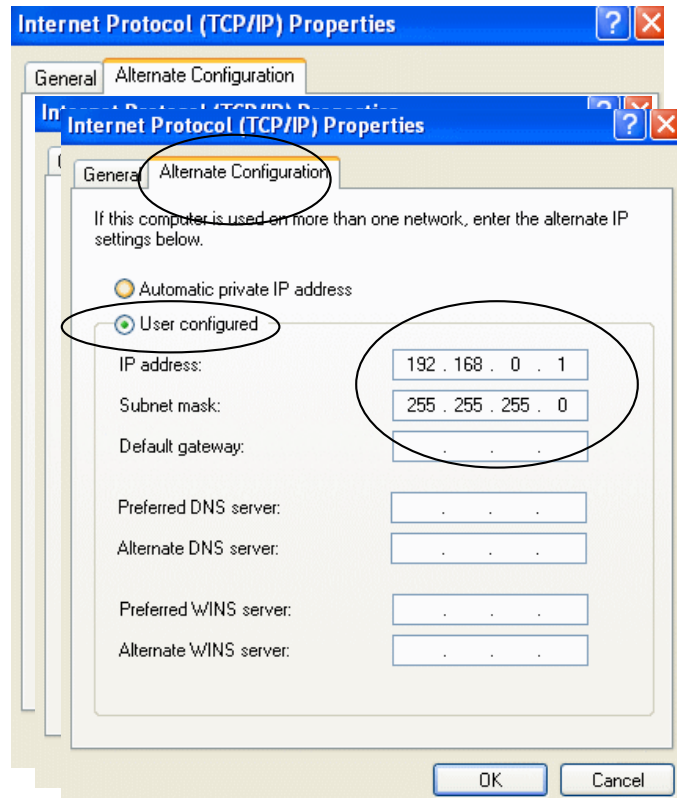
Internet Protocol (TCP/IP) Properties

General | Alternate Configuration

Internet Protocol (TCP/IP) Properties

General | Alternate Configuration

If this computer is used on more than one network, enter the alternate IP settings below.

Automatic private IP address

User configured

IP address: 192 . 168 . 0 . 1

Subnet mask: 255 . 255 . 255 . 0

Default gateway: . . .

Preferred DNS server: . . .

Alternate DNS server: . . .

Preferred WINS server: . . .

Alternate WINS server: . . .

OK | Cancel